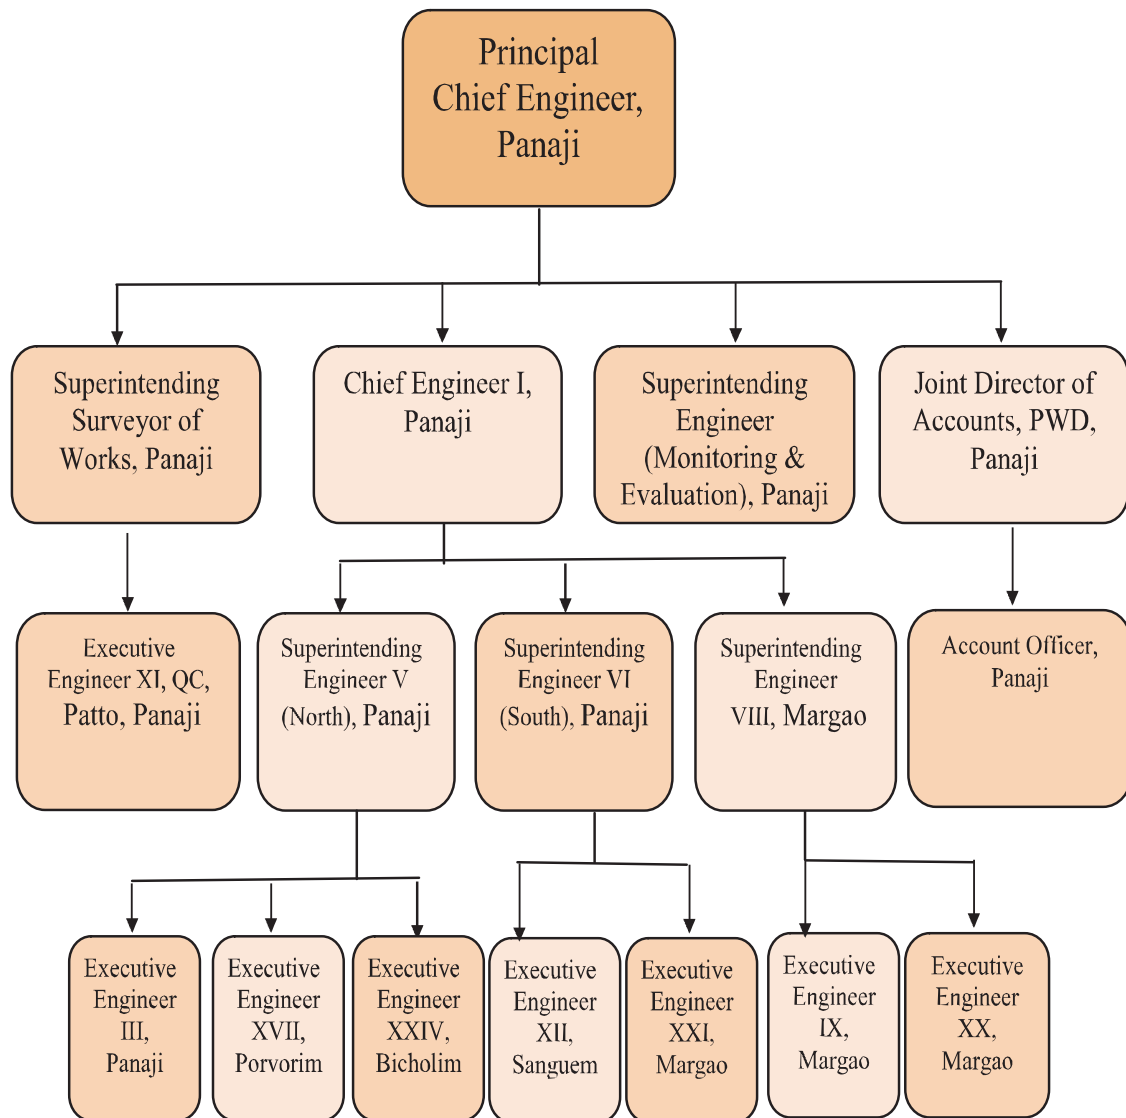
Principal Chief Engineer, Panaji

Superintending Surveyor of Works, Panaji

Chief Engineer I, Panaji

Superintending Engineer (Monitoring & Evaluation), Panaji

Joint Director of Accounts, PWD, Panaji

Executive Engineer XI, QC, Patto, Panaji

Superintending Engineer V (North), Panaji

Superintending Engineer VI (South), Panaji

Superintending Engineer VIII, Margao

Account Officer, Panaji

Executive Engineer III, Panaji

Executive Engineer XVII, Porvorim

Executive Engineer XXIV, Bicholim

Executive Engineer XII, Sanguem

Executive Engineer XXI, Margao

Executive Engineer IX, Margao

Executive Engineer XX, Margao